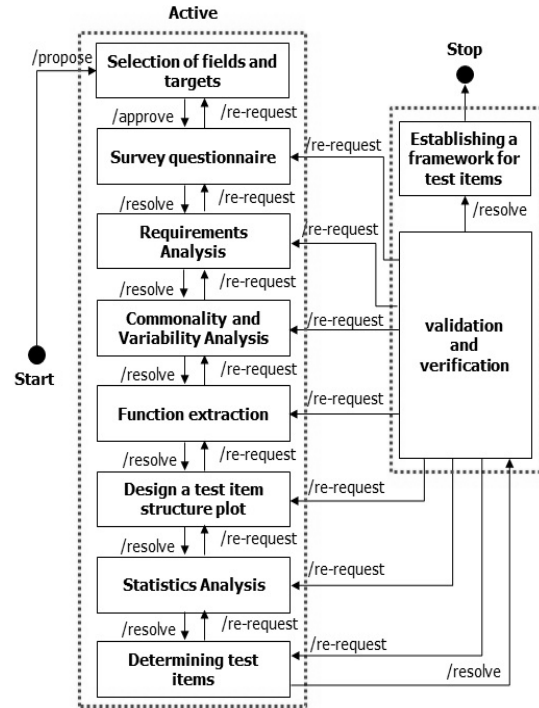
Active

Stop

/propose

Selection of fields and targets

/approve

/re-request

Survey questionnaire

/re-request

Establishing a framework for test items

/resolve

/re-request

/re-request

/resolve

Requirements Analysis

/resolve

/re-request

/re-request

Commonality and Variability Analysis

validation and verification

Start

/resolve

/re-request

/re-request

Function extraction

/resolve

/re-request

/re-request

Design a test item structure plot

/resolve

/re-request

/re-request

Statistics Analysis

/resolve

/re-request

/re-request

Determining test items

/resolve